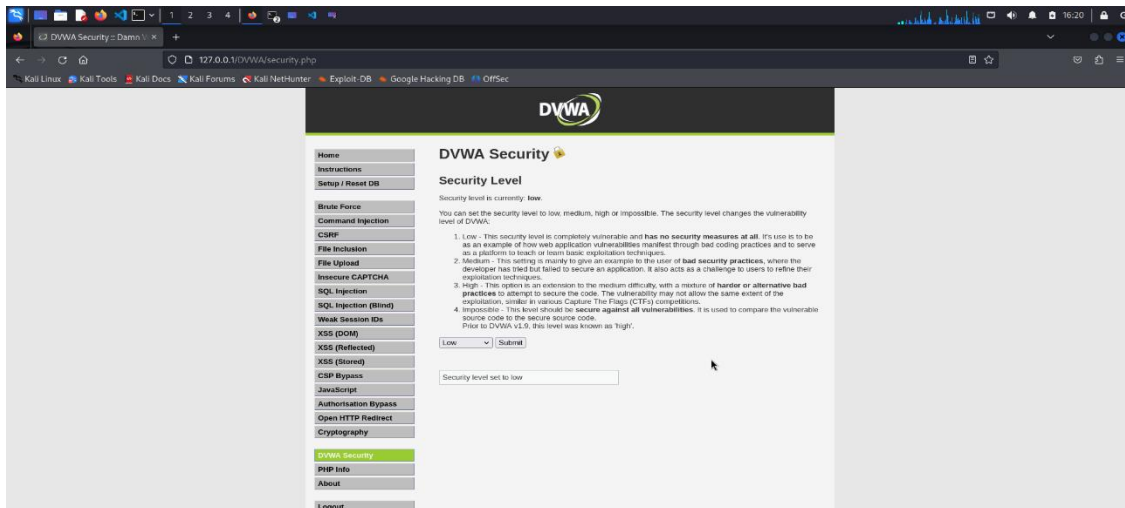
1 2 3 4

16:20

DVWA Security :: Damn V ×

127.0.0.1/DVWA/security.php

Kali Linux Kali Tools Kali Docs Kali Forums Kali NetHunter Exploit-DB Google Hacking DB OffSec

DVWA

Home
Instructions
Setup / Reset DB

Brute Force
Command Injection
CSRF
File Inclusion
File Upload
Insecure CAPTCHA
SQL Injection
SQL Injection (Blind)
Weak Session IDs
XSS (DOM)
XSS (Reflected)
XSS (Stored)
CSP Bypass
JavaScript
Authorisation Bypass
Open HTTP Redirect
Cryptography

DVWA Security
PHP Info
About

Logout

DVWA Security

Security Level

Security level is currently: low.

You can set the security level to low, medium, high or impossible. The security level changes the vulnerability level of DVWA:

1. Low - This security level is completely vulnerable and has no security measures at all. It's use is to be as an example of how web application vulnerabilities manifest through bad coding practices and to serve as a platform to teach or learn basic exploitation techniques.
2. Medium - This setting is mainly to give an example to the user of bad security practices, where the developer has tried but failed to secure an application. It also acts as a challenge to users to refine their exploitation techniques.
3. High - This option is an extension to the medium difficulty, with a mixture of harder or alternative bad practices to attempt to secure the code. The vulnerability may not allow the same extent of the exploitation, similar in various Capture The Flags (CTFs) competitions.
4. Impossible - This level should be secure against all vulnerabilities. It is used to compare the vulnerable source code to the secure source code.
Prior to DVWA v1.9, this level was known as 'high'.

Low Submit

Security level set to low